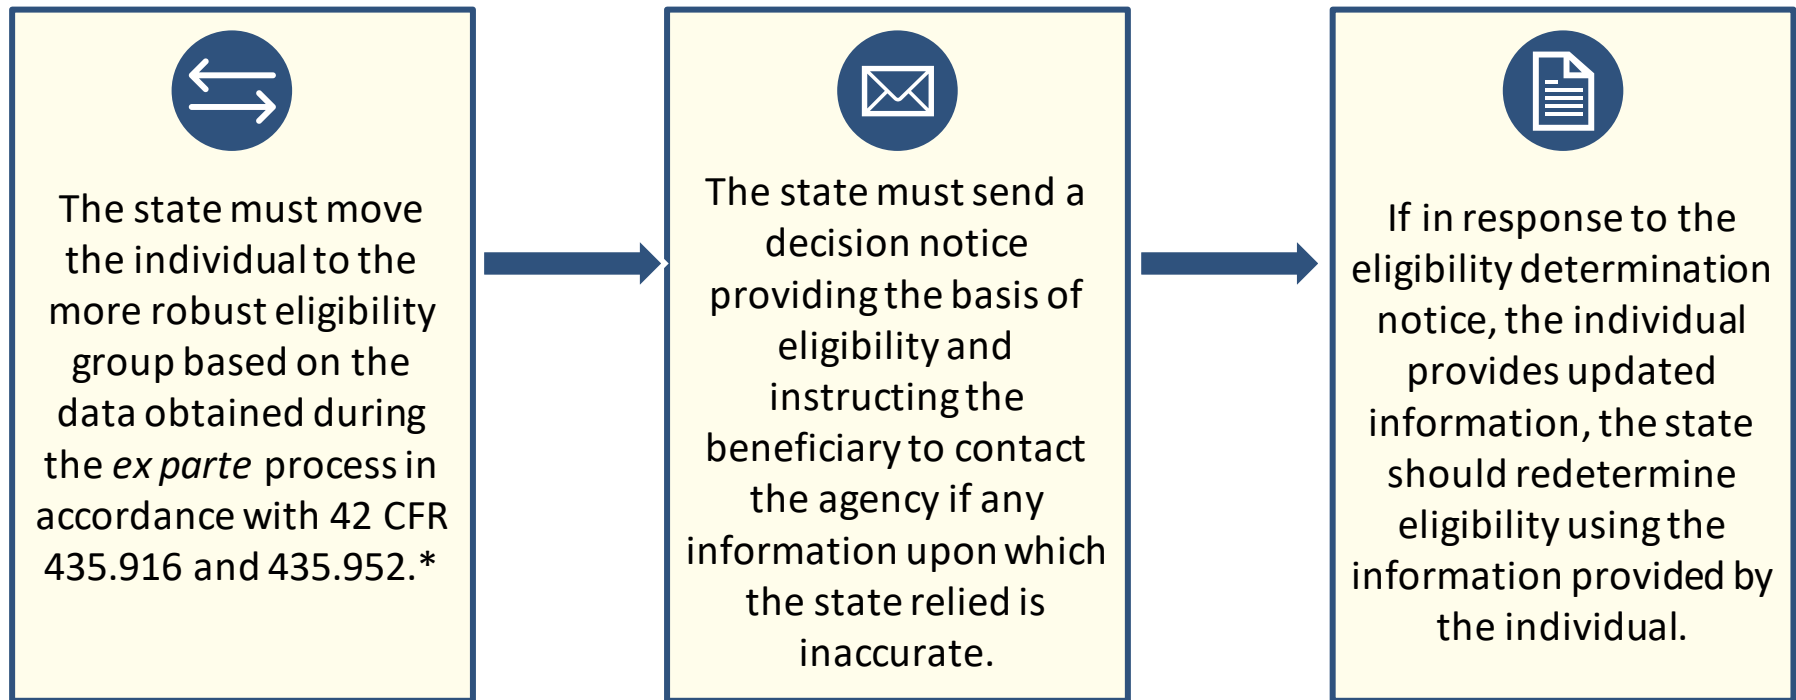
The state must move the individual to the more robust eligibility group based on the data obtained during the *ex parte* process in accordance with 42 CFR 435.916 and 435.952.*

The state must send a decision notice providing the basis of eligibility and instructing the beneficiary to contact the agency if any information upon which the state relied is inaccurate.

If in response to the eligibility determination notice, the individual provides updated information, the state should redetermine eligibility using the information provided by the individual.